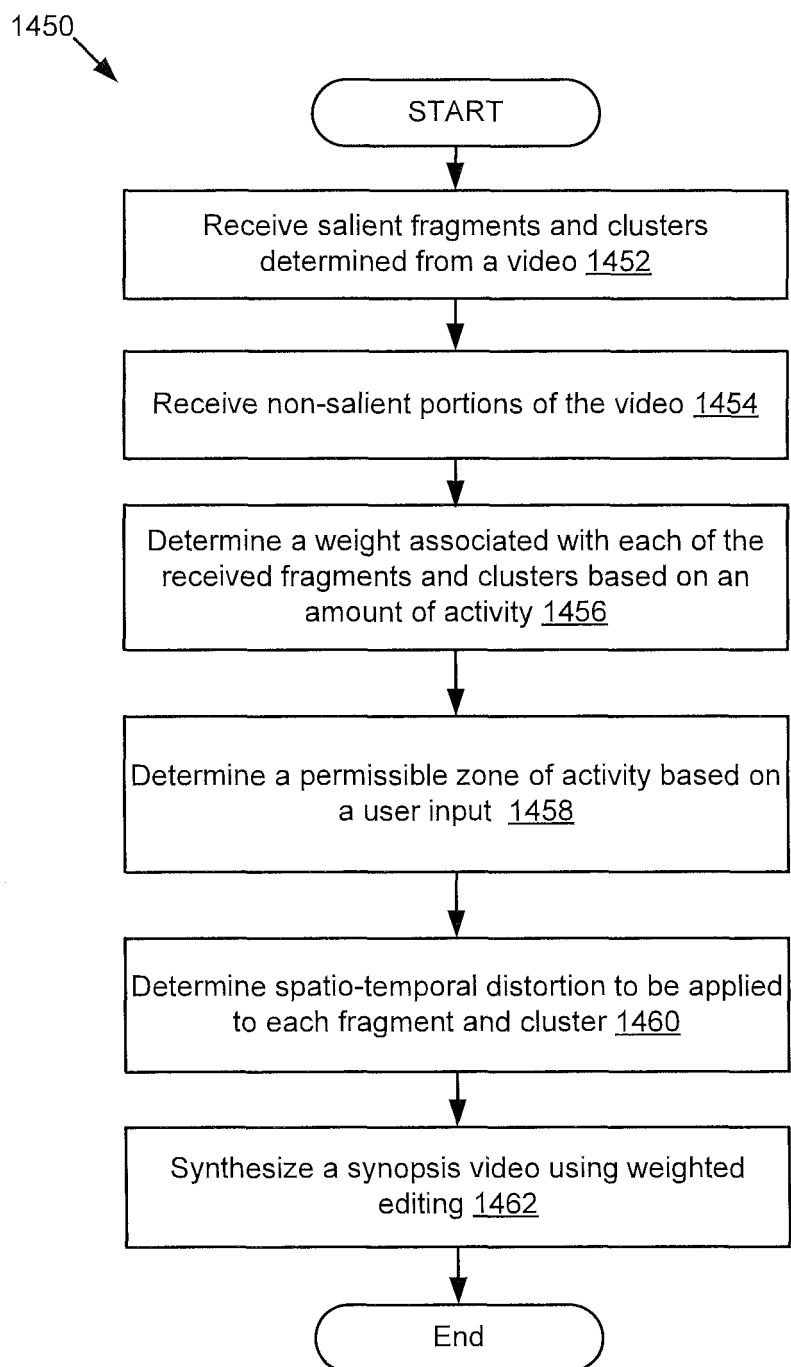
1450

START

Receive salient fragments and clusters determined from a video 1452

Receive non-salient portions of the video 1454

Determine a weight associated with each of the received fragments and clusters based on an amount of activity 1456

Determine a permissible zone of activity based on a user input 1458

Determine spatio-temporal distortion to be applied to each fragment and cluster 1460

Synthesize a synopsis video using weighted editing 1462

End